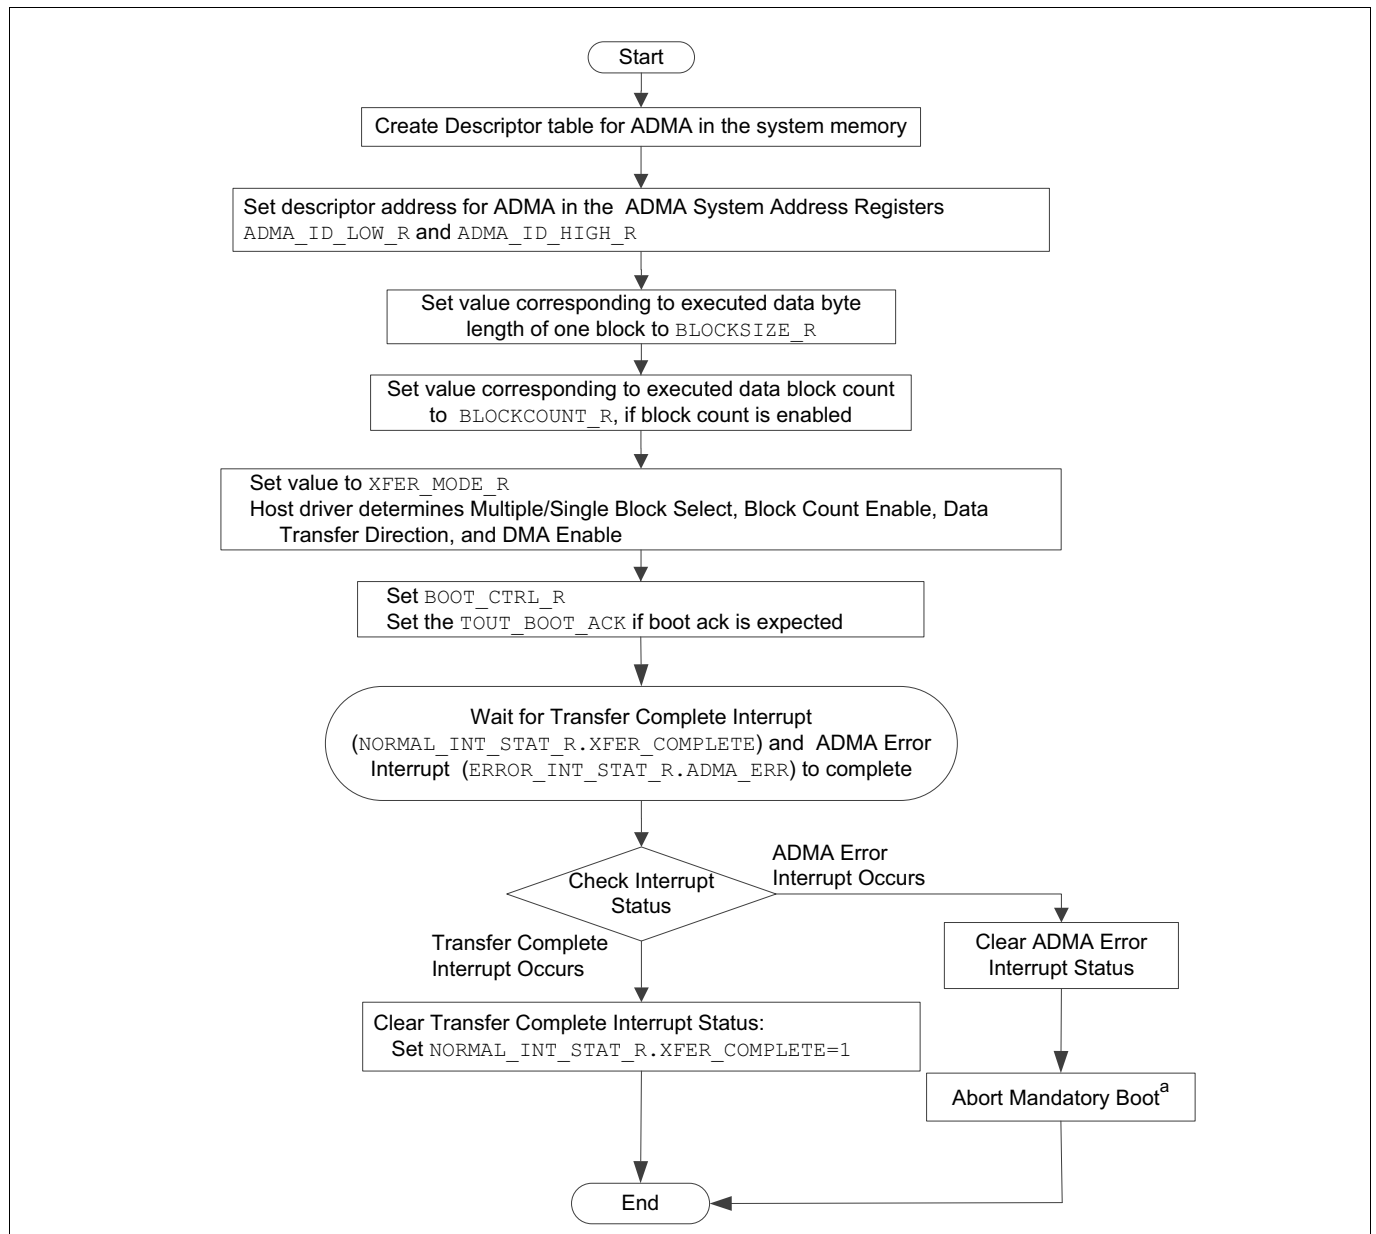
Start

Create Descriptor table for ADMA in the system memory

Set descriptor address for ADMA in the ADMA System Address Registers ADMA_ID_LOW_R and ADMA_ID_HIGH_R

Set value corresponding to executed data byte length of one block to BLOCKSIZE_R

Set value corresponding to executed data block count to BLOCKCOUNT_R, if block count is enabled

Set value to XFER_MODE_R
Host driver determines Multiple/Single Block Select, Block Count Enable, Data Transfer Direction, and DMA Enable

Set BOOT_CTRL_R
Set the TOUT_BOOT_ACK if boot ack is expected

Wait for Transfer Complete Interrupt (NORMAL_INT_STAT_R.XFER_COMPLETE) and ADMA Error Interrupt (ERROR_INT_STAT_R.ADMA_ERR) to complete

Check Interrupt Status

ADMA Error Interrupt Occurs

Transfer Complete Interrupt Occurs

Clear ADMA Error Interrupt Status

Clear Transfer Complete Interrupt Status:
Set NORMAL_INT_STAT_R.XFER_COMPLETE=1

Abort Mandatory Boot$^{a}$

End